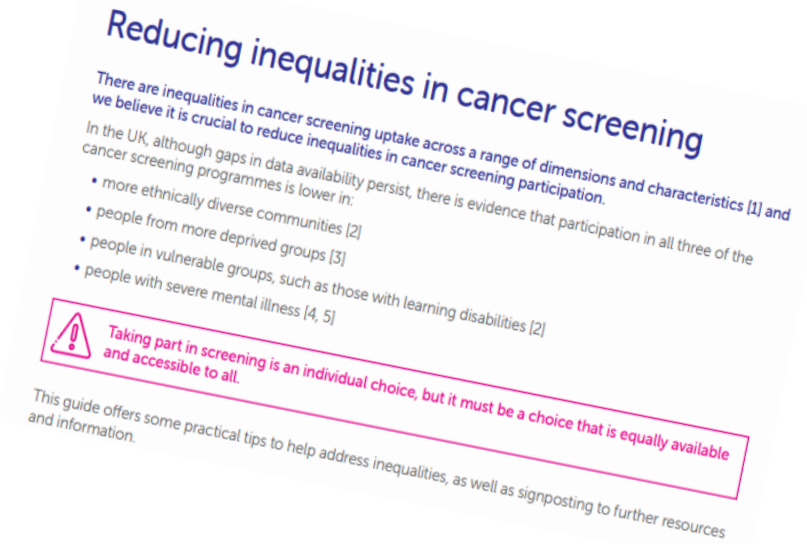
Reducing inequalities in cancer screening

There are inequalities in cancer screening uptake across a range of dimensions and characteristics [1] and we believe it is crucial to reduce inequalities in cancer screening participation.

In the UK, although gaps in data availability persist, there is evidence that participation in all three of the cancer screening programmes is lower in:

• more ethnically diverse communities [2]
• people from more deprived groups [3]
• people in vulnerable groups, such as those with learning disabilities [2]
• people with severe mental illness [4, 5]

Taking part in screening is an individual choice, but it must be a choice that is equally available and accessible to all.

This guide offers some practical tips to help address inequalities, as well as signposting to further resources and information.